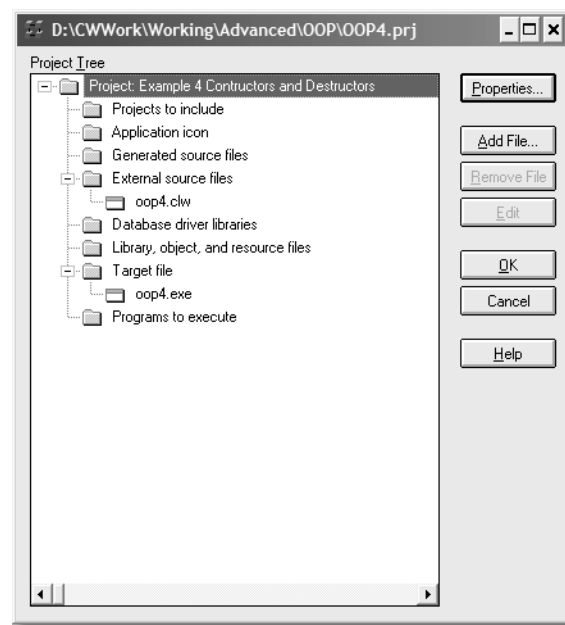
D:\CWWork\Working\Advanced\OOP\OOP4.prj

Project Tree

Project: Example 4 Contructors and Destructors
Projects to include
Application icon
Generated source files
External source files
oop4.clw
Database driver libraries
Library, object, and resource files
Target file
oop4.exe
Programs to execute

Properties...
Add File...
Remove File
Edit
OK
Cancel
Help